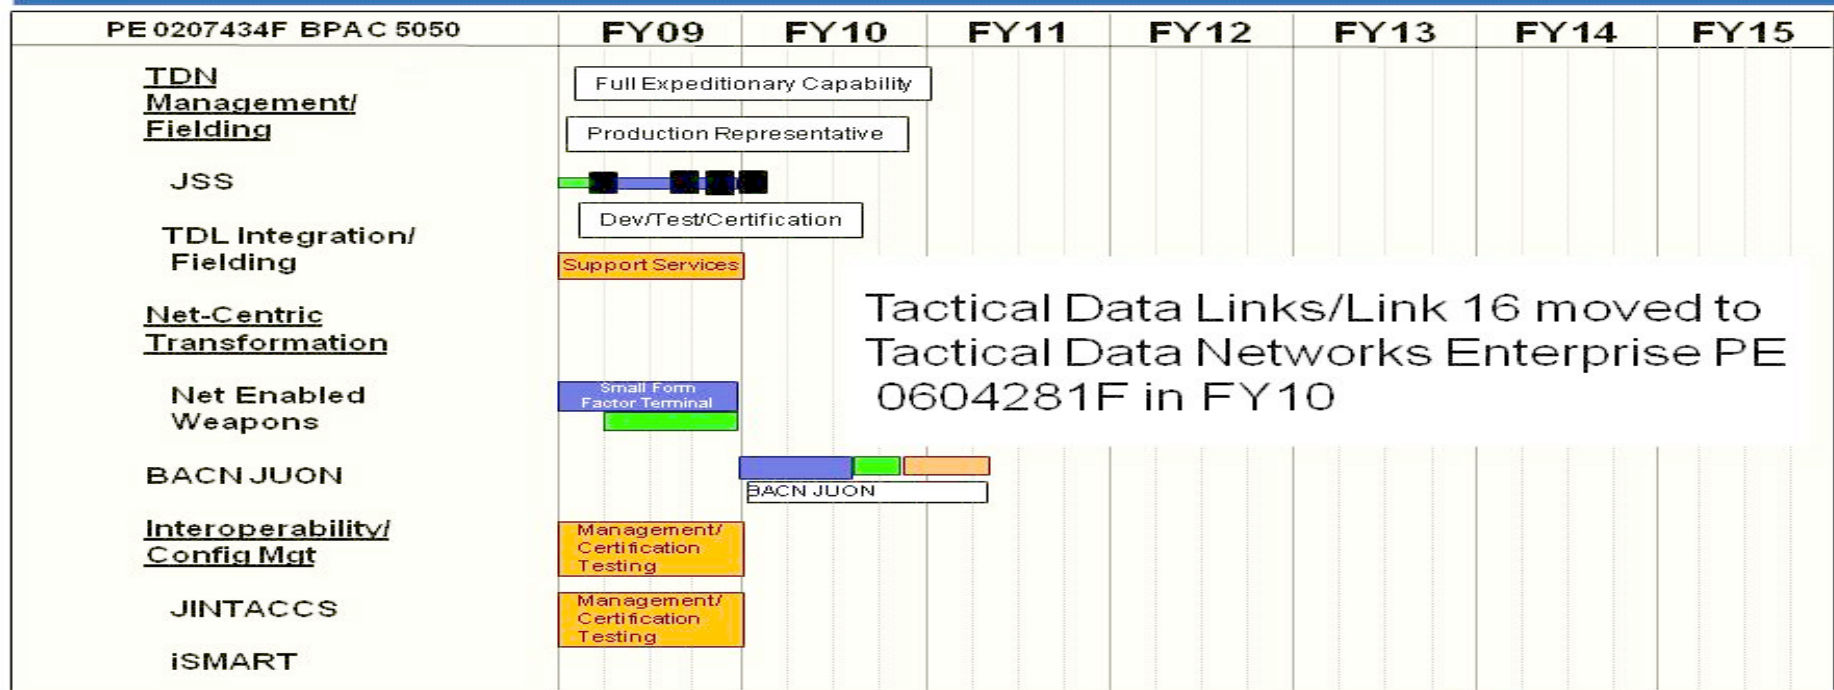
| PE 0207434F BPAC 5050 | FY09 | FY10 | FY11 | FY12 | FY13 | FY14 | FY15 |
|---|---|---|---|---|---|---|---|

TDN Management/ Fielding

Full Expeditionary Capability

Production Representative

JSS

Dev/Test/Certification

TDL Integration/ Fielding

Support Services

Net-Centric Transformation

Tactical Data Links/Link 16 moved to Tactical Data Networks Enterprise PE 0604281F in FY10

Net Enabled Weapons

Small Form Factor Terminal

BACN JUON

BACN JUON

Interoperability/ Config Mgt

Management/ Certification Testing

JINTACCS

Management/ Certification Testing

iSMART